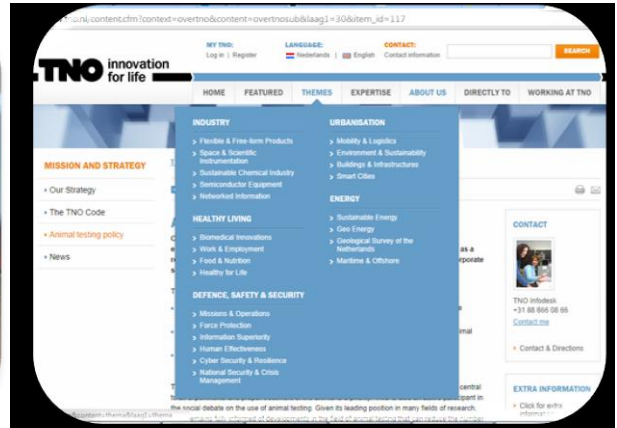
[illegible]nl/content.cfm?context=overtno&content=overtnosub&laag1=30&item_id=117

TNO innovation for life

MY TNO: Log in | Register
LANGUAGE: Nederlands | English
CONTACT: Contact information
SEARCH

HOME | FEATURED | THEMES | EXPERTISE | ABOUT US | DIRECTLY TO | WORKING AT TNO

INDUSTRY
> Flexible & Free-form Products
> Space & Scientific Instrumentation
> Sustainable Chemical Industry
> Semiconductor Equipment
> Networked Information

HEALTHY LIVING
> Biomedical Innovations
> Work & Employment
> Food & Nutrition
> Healthy for Life

DEFENCE, SAFETY & SECURITY
> Missions & Operations
> Force Protection
> Information Superiority
> Human Effectiveness
> Cyber Security & Resilience
> National Security & Crisis Management

URBANISATION
> Mobility & Logistics
> Environment & Sustainability
> Buildings & Infrastructures
> Smart Cities

ENERGY
> Sustainable Energy
> Geo Energy
> Geological Survey of the Netherlands
> Maritime & Offshore

MISSION AND STRATEGY
• Our Strategy
• The TNO Code
• Animal testing policy
• News

as a
rporate

imal

central
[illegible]
in the social debate on the use of animal testing. Given its leading position in many fields of research,
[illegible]

CONTACT
TNO Infodesk
+31 88 866 00 00
Contact me
> Contact & Directions

EXTRA INFORMATION
> Click for extra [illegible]